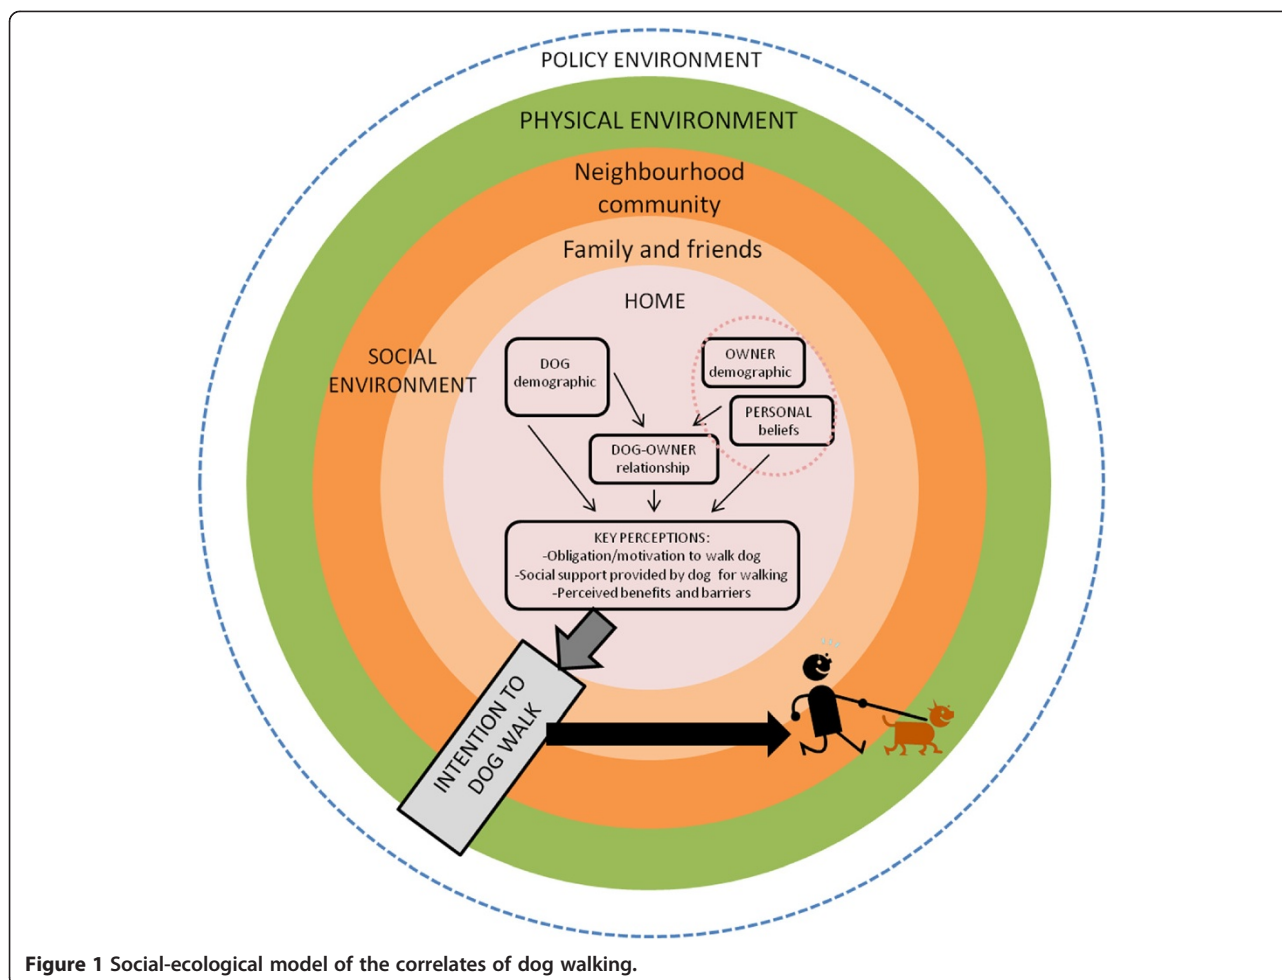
POLICY ENVIRONMENT

PHYSICAL ENVIRONMENT

Neighbourhood community

Family and friends

HOME

SOCIAL ENVIRONMENT

DOG demographic

OWNER demographic

PERSONAL beliefs

DOG-OWNER relationship

KEY PERCEPTIONS:
-Obligation/motivation to walk dog
-Social support provided by dog for walking
-Perceived benefits and barriers

INTENTION TO DOG WALK

**Figure 1 Social-ecological model of the correlates of dog walking.**